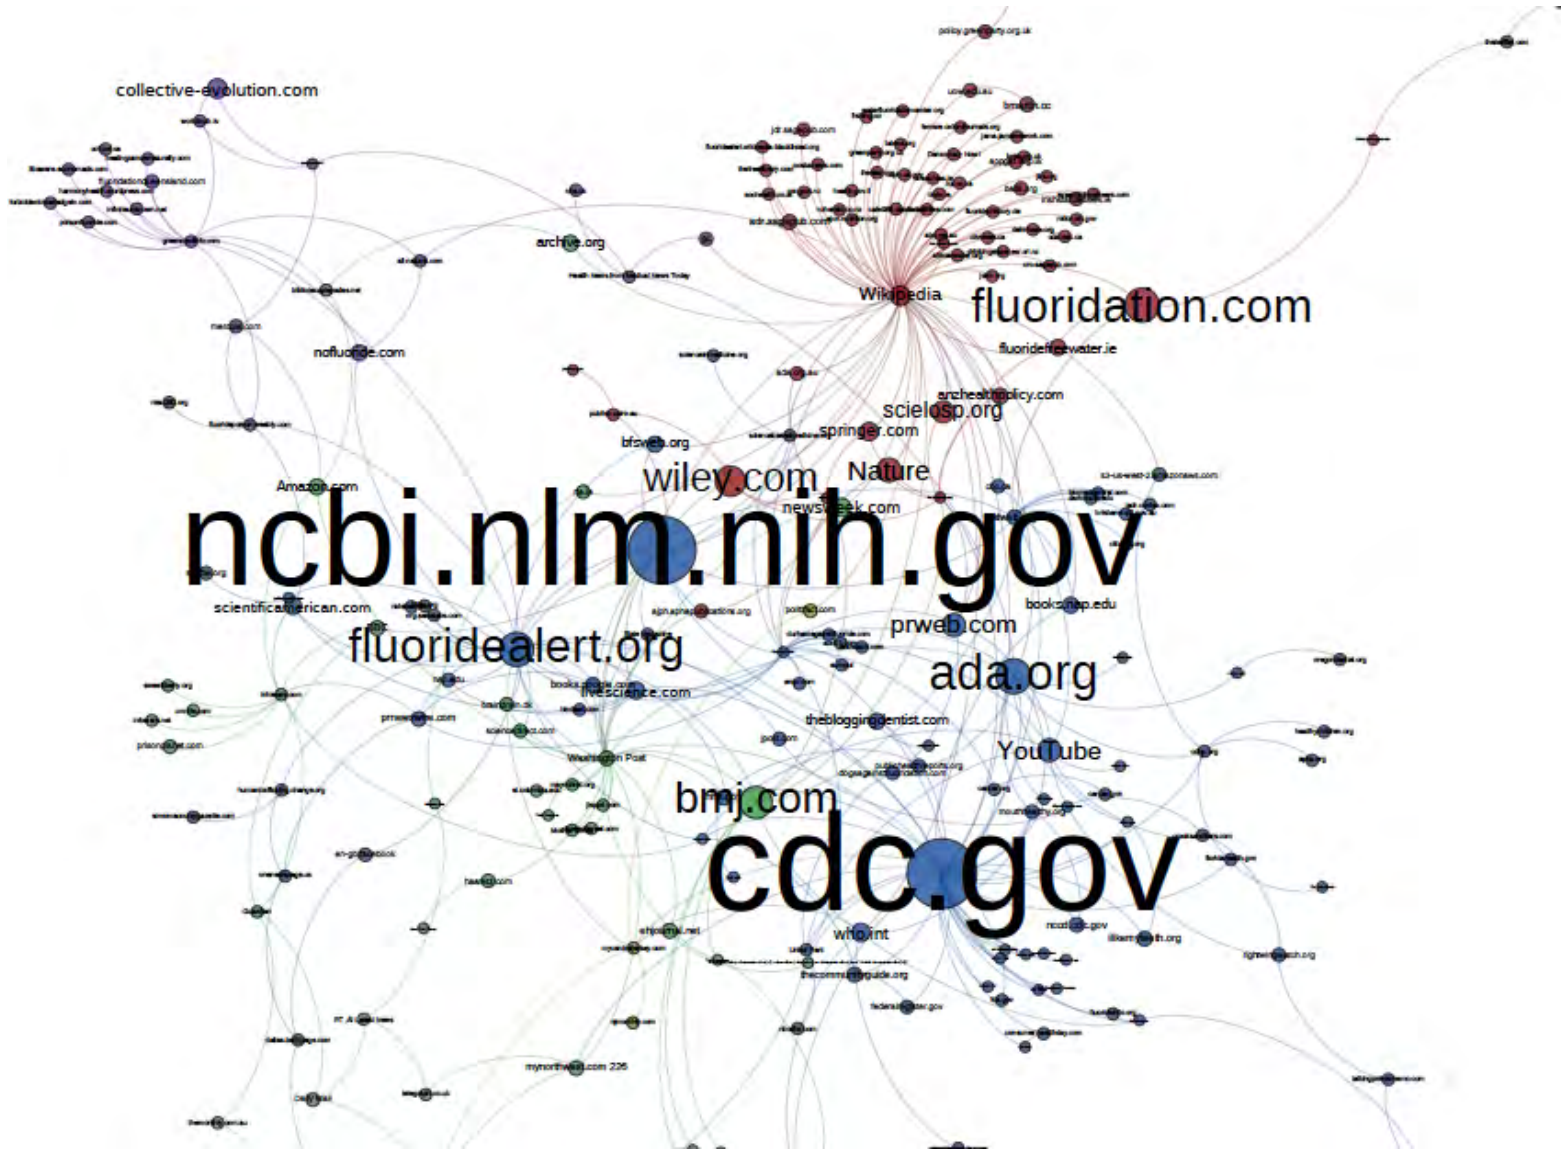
collective-evolution.com

archive.org

Wikipedia

fluoridation.com

fluoridefreewater.ie

nofluoride.com

anhealthpolicy.com

scielosp.org

springer.com

bfsweb.org

wiley.com

Nature

Amazon.com

newsweek.com

ncbi.nlm.nih.gov

scientificamerican.com

books.nap.edu

prweb.com

fluoridealert.org

ada.org

livescience.com

thebloggingdentist.com

Washington Post

YouTube

bmj.com

cdc.gov

who.int

thecommunityguide.org

mynorthwest.com 226